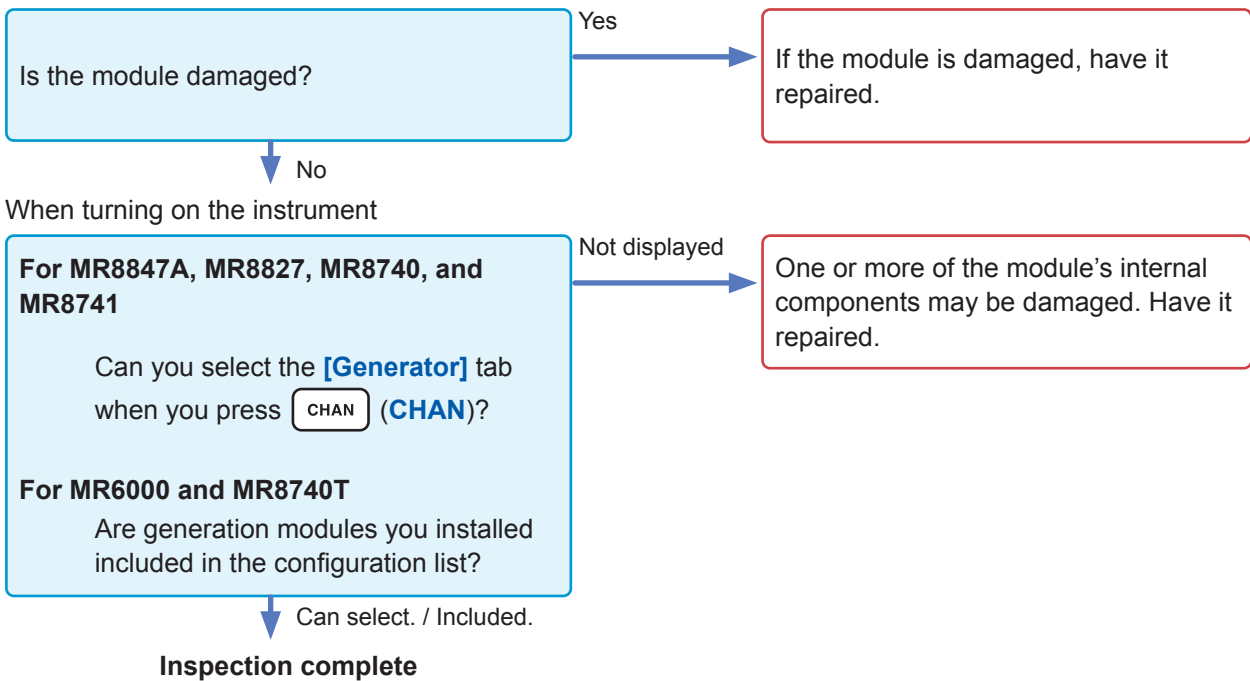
Is the module damaged?

Yes

If the module is damaged, have it repaired.

No

When turning on the instrument

**For MR8847A, MR8827, MR8740, and MR8741**

Can you select the **[Generator]** tab when you press CHAN (**CHAN**)?

**For MR6000 and MR8740T**

Are generation modules you installed included in the configuration list?

Not displayed

One or more of the module’s internal components may be damaged. Have it repaired.

Can select. / Included.

**Inspection complete**